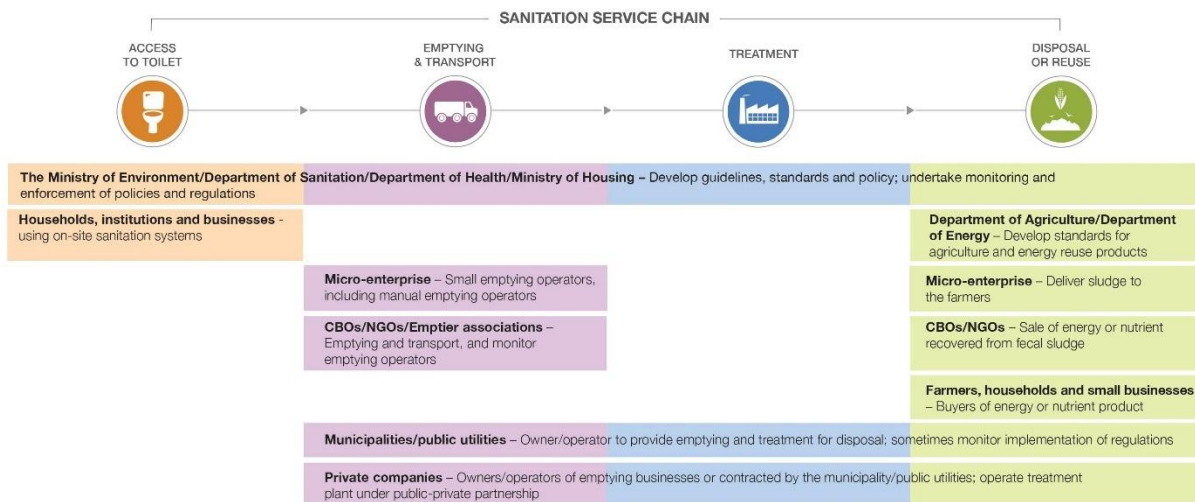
SANITATION SERVICE CHAIN

ACCESS TO TOILET

EMPTYING & TRANSPORT

TREATMENT

DISPOSAL OR REUSE

**The Ministry of Environment/Department of Sanitation/Department of Health/Ministry of Housing** – Develop guidelines, standards and policy; undertake monitoring and enforcement of policies and regulations

**Households, institutions and businesses** - using on-site sanitation systems

**Department of Agriculture/Department of Energy** – Develop standards for agriculture and energy reuse products

**Micro-enterprise** – Small emptying operators, including manual emptying operators

**Micro-enterprise** – Deliver sludge to the farmers

**CBOs/NGOs/Emptier associations** – Emptying and transport, and monitor emptying operators

**CBOs/NGOs** – Sale of energy or nutrient recovered from fecal sludge

**Farmers, households and small businesses** – Buyers of energy or nutrient product

**Municipalities/public utilities** – Owner/operator to provide emptying and treatment for disposal; sometimes monitor implementation of regulations

**Private companies** – Owners/operators of emptying businesses or contracted by the municipality/public utilities; operate treatment plant under public-private partnership